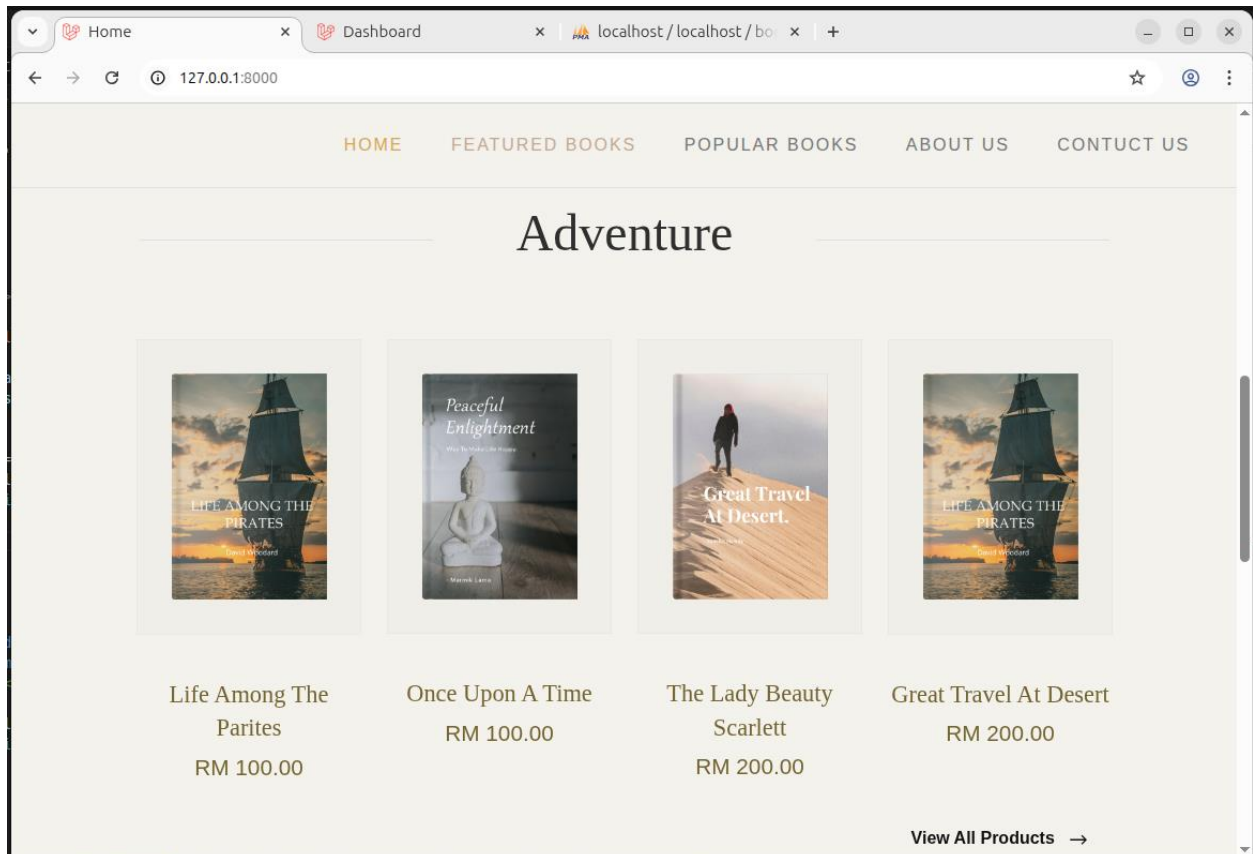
Home ×
Dashboard ×
localhost / localhost / bo ×
+

127.0.0.1:8000

HOME FEATURED BOOKS POPULAR BOOKS ABOUT US CONTUCT US

Adventure

LIFE AMONG THE PIRATES
David Woodard

Peaceful Enlightment
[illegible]
Marrok Lane

Great Travel At Desert.
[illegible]

LIFE AMONG THE PIRATES
David Woodard

Life Among The Parites
RM 100.00

Once Upon A Time
RM 100.00

The Lady Beauty Scarlett
RM 200.00

Great Travel At Desert
RM 200.00

View All Products →